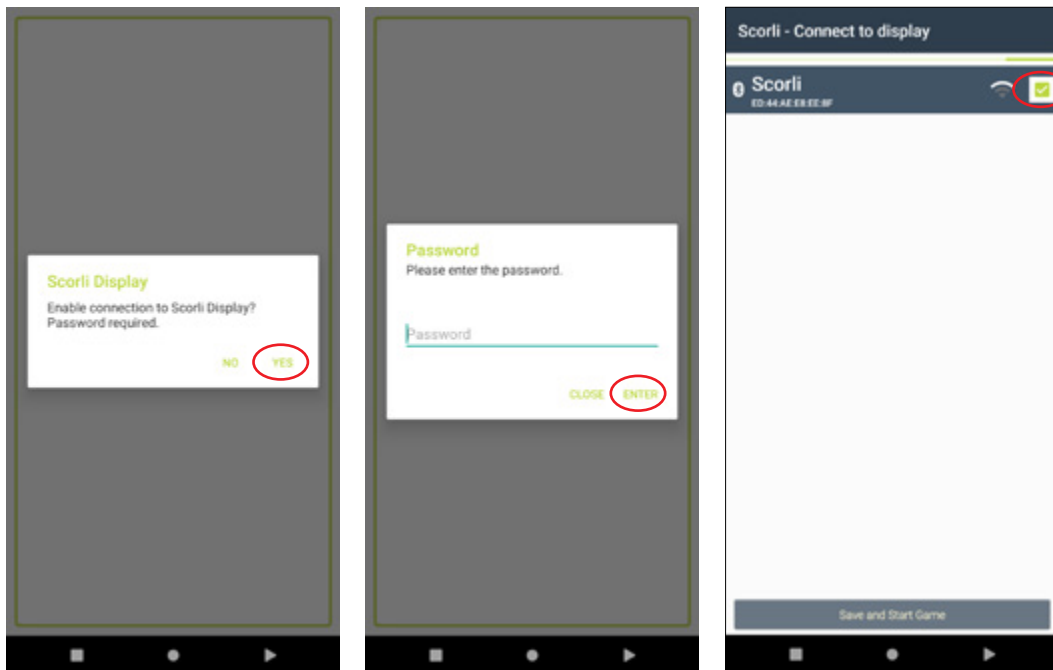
Scorli Display
Enable connection to Scorli Display? Password required.

NO YES

Password
Please enter the password.

Password

CLOSE ENTER

Scorli - Connect to display

Scorli
ED:44:AE:E8:EE:8F

Save and Start Game